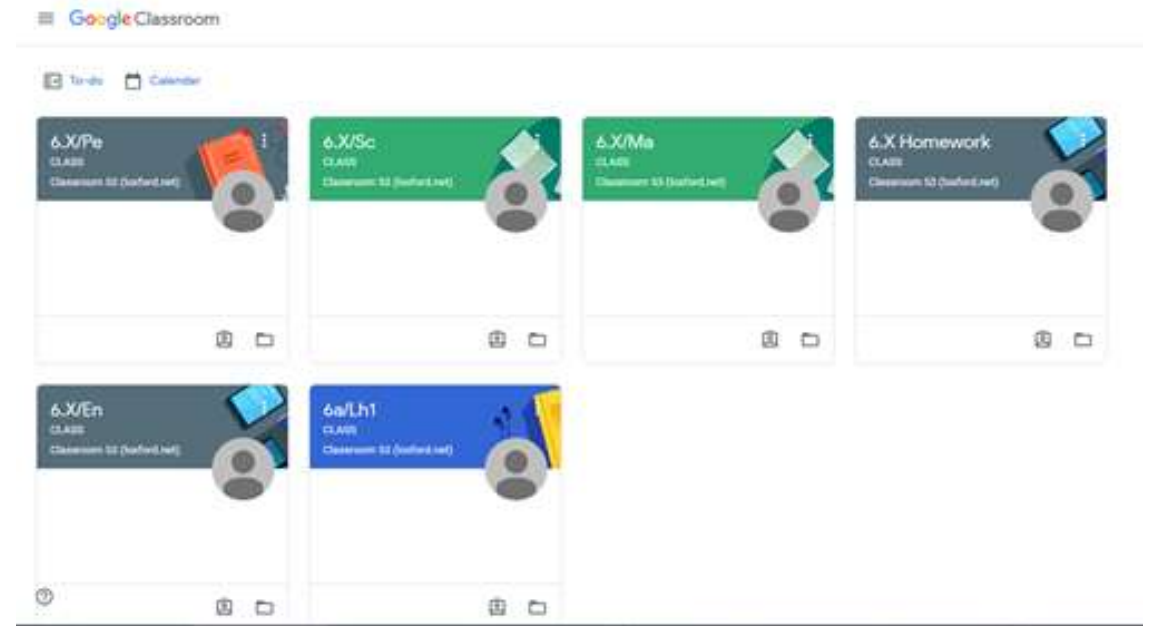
Google Classroom

To-do Calendar

6.X/Pe
CLASS
Classroom S2 (lsxford.net)

6.X/Sc
CLASS
Classroom S2 (lsxford.net)

6.X/Ma
CLASS
Classroom S2 (lsxford.net)

6.X Homework
CLASS
Classroom S2 (lsxford.net)

6.X/En
CLASS
Classroom S2 (lsxford.net)

6a/Lh1
CLASS
Classroom S2 (lsxford.net)